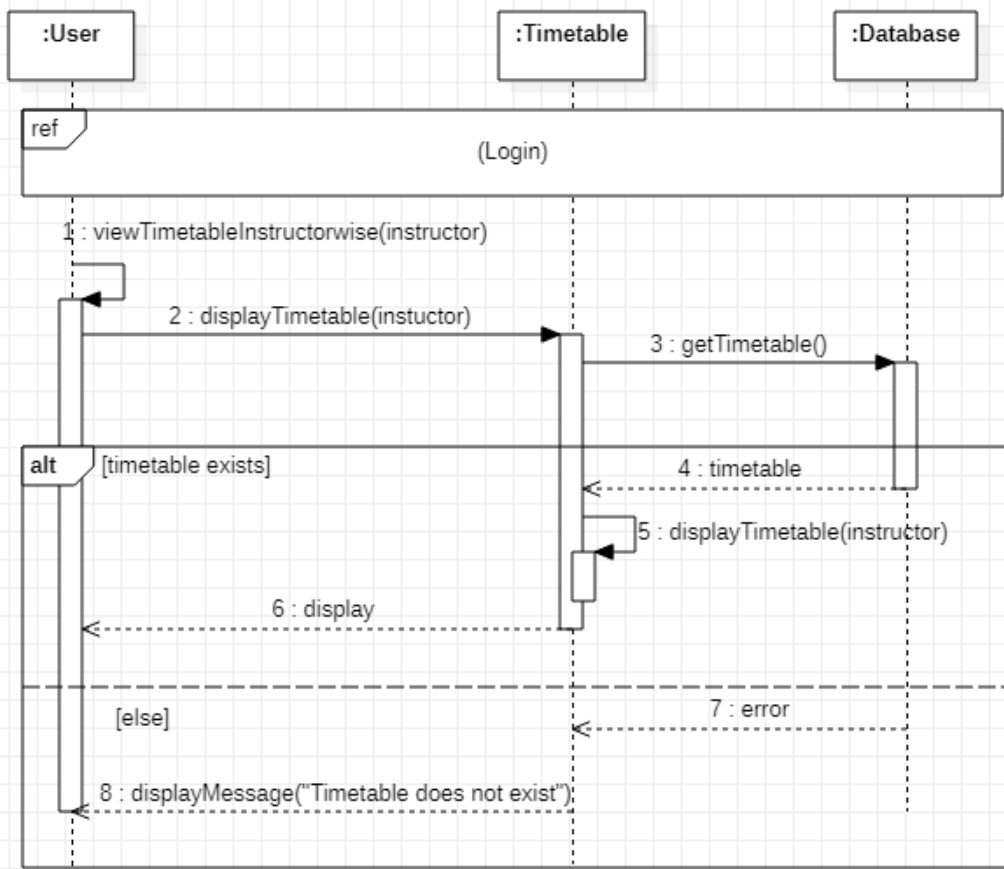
:User

:Timetable

:Database

ref

(Login)

1 : viewTimetableInstructorwise(instructor)

2 : displayTimetable(instuctor)

3 : getTimetable()

alt

[timetable exists]

4 : timetable

5 : displayTimetable(instructor)

6 : display

[else]

7 : error

8 : displayMessage("Timetable does not exist")